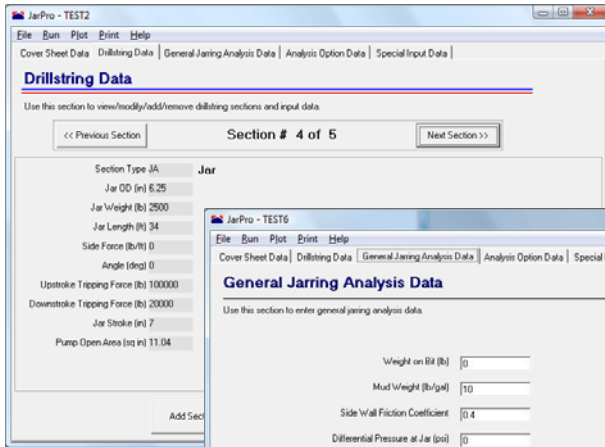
JarPro - TEST2

File Run Plot Print Help

Cover Sheet Data | Drillstring Data | General Jarring Analysis Data | Analysis Option Data | Special Input Data |

Drillstring Data

Use this section to view/modify/add/remove drillstring sections and input data.

<< Previous Section

Section # 4 of 5

Next Section >>

Section Type JA Jar

Jar OD (in) 6.25

Jar Weight (lb) 2500

Jar Length (ft) 34

Side Force (lb/ft) 0

Angle (deg) 0

Upstroke Tripping Force (lb) 100000

Downstroke Tripping Force (lb) 20000

Jar Stroke (in) 7

Pump Open Area (sq in) 11.04

Add Sect

JarPro - TEST6

File Run Plot Print Help

Cover Sheet Data | Drillstring Data | General Jarring Analysis Data | Analysis Option Data | Special

General Jarring Analysis Data

Use this section to enter general jarring analysis data.

Weight on Bit (lb) 0

Mud Weight (lb/gal) 10

Side Wall Friction Coefficient 0.4

Differential Pressure at Jar (psi) 0